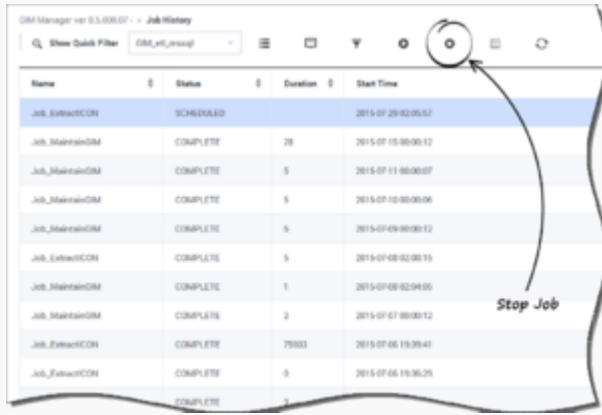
GIM Manager ver 8.5.008.07 - > Job History

Show Quick Filter GIM_etl_mssql

| Name | Status | Duration | Start Time |
|---|---|---|---|
| Job_ExtractICON | SCHEDULED | | 2015-07-29 02:05:57 |
| Job_MaintainGIM | COMPLETE | 28 | 2015-07-15 00:00:12 |
| Job_MaintainGIM | COMPLETE | 5 | 2015-07-11 00:00:07 |
| Job_MaintainGIM | COMPLETE | 5 | 2015-07-10 00:00:06 |
| Job_MaintainGIM | COMPLETE | 6 | 2015-07-09 00:00:12 |
| Job_ExtractICON | COMPLETE | 5 | 2015-07-08 02:00:15 |
| Job_MaintainGIM | COMPLETE | 1 | 2015-07-08 02:04:05 |
| Job_MaintainGIM | COMPLETE | 2 | 2015-07-07 00:00:12 |
| Job_ExtractICON | COMPLETE | 75003 | 2015-07-06 19:39:41 |
| Job_ExtractICON | COMPLETE | 0 | 2015-07-06 19:36:25 |
| | COMPLETE | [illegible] | |

Stop Job